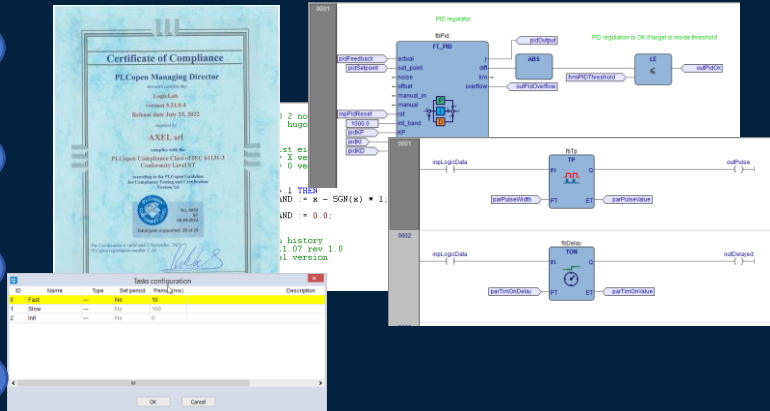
Certificate of Compliance

PLCopen Managing Director

LogicLab

version 5.21.0.4

Release date July 25, 2022

AXEL srl

complies with the

PLCopen Compliance Class of IEC 61131-3

Conformity Level ST

Data-types supported: 20 of 25

0001

PID regulator

fbPid

FT_PID

PID regulation is OK if target is inside threshold

pidFeedback

actual

pidSetpoint

set_point

noise

offset

manual_in

manual

rst

int_band

KP

TN

TV

Y

diff

lim

overflow

pidOutput

ABS

LE

hmiPIDThreshold

outPidOk

outPidOverflow

impPidReset

1000.0

pidKP

pidKI

pidKD

2 no

hugc

st ei

X ve

0 ve

1 THEN

AND := x - SGN(x) * 1;

AND := 0.0;

history

1.07 rev 1.0

al version

0001

fbTp

TP

inpLogicData

IN

Q

outPulse

parPulseWidth

PT

ET

parPulseValue

0002

fbDelay

TON

inpLogicData

IN

Q

outDelayed

parTimOnDelay

PT

ET

parTimOnValue

Tasks configuration

| ID | Name | Type | Set period | Period (ms) | Description |
|---|---|---|---|---|---|
| 0 | Fast | --- | No | 10 | |
| 1 | Slow | --- | No | 100 | |
| 2 | Init | --- | No | 0 | |

OK

Cancel